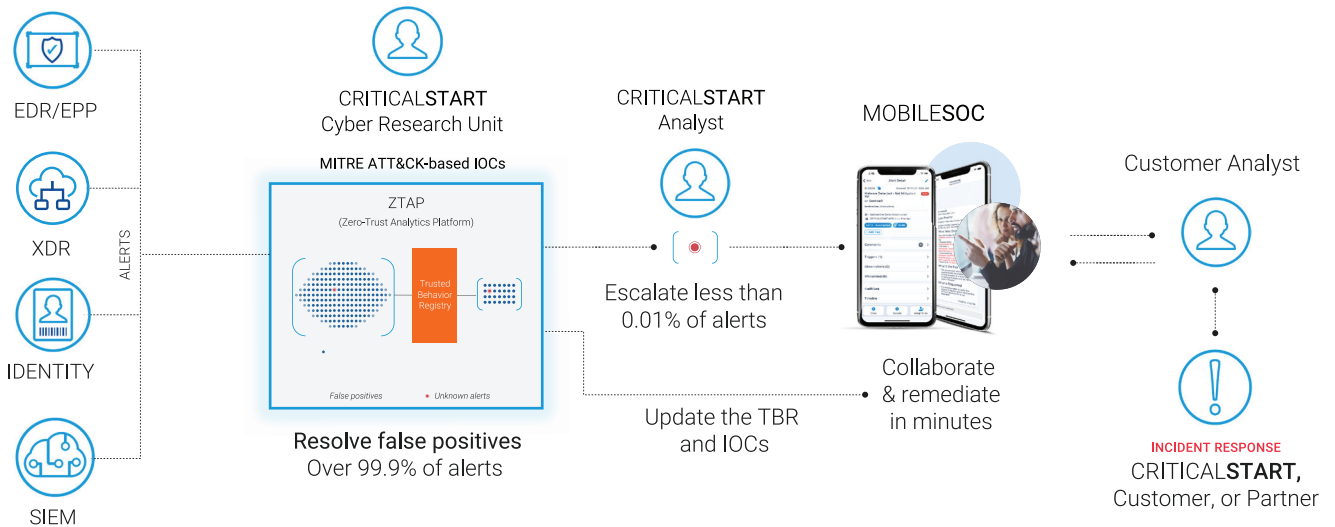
EDR/EPP

XDR

IDENTITY

SIEM

ALERTS

CRITICALSTART
Cyber Research Unit

MITRE ATT&CK-based IOCs

ZTAP
(Zero-Trust Analytics Platform)

Trusted Behavior Registry

False positives

Unknown alerts

Resolve false positives
Over 99.9% of alerts

CRITICALSTART
Analyst

Escalate less than
0.01% of alerts

Update the TBR
and IOCs

MOBILESOC

Collaborate
& remediate
in minutes

Customer Analyst

INCIDENT RESPONSE
CRITICALSTART,
Customer, or Partner